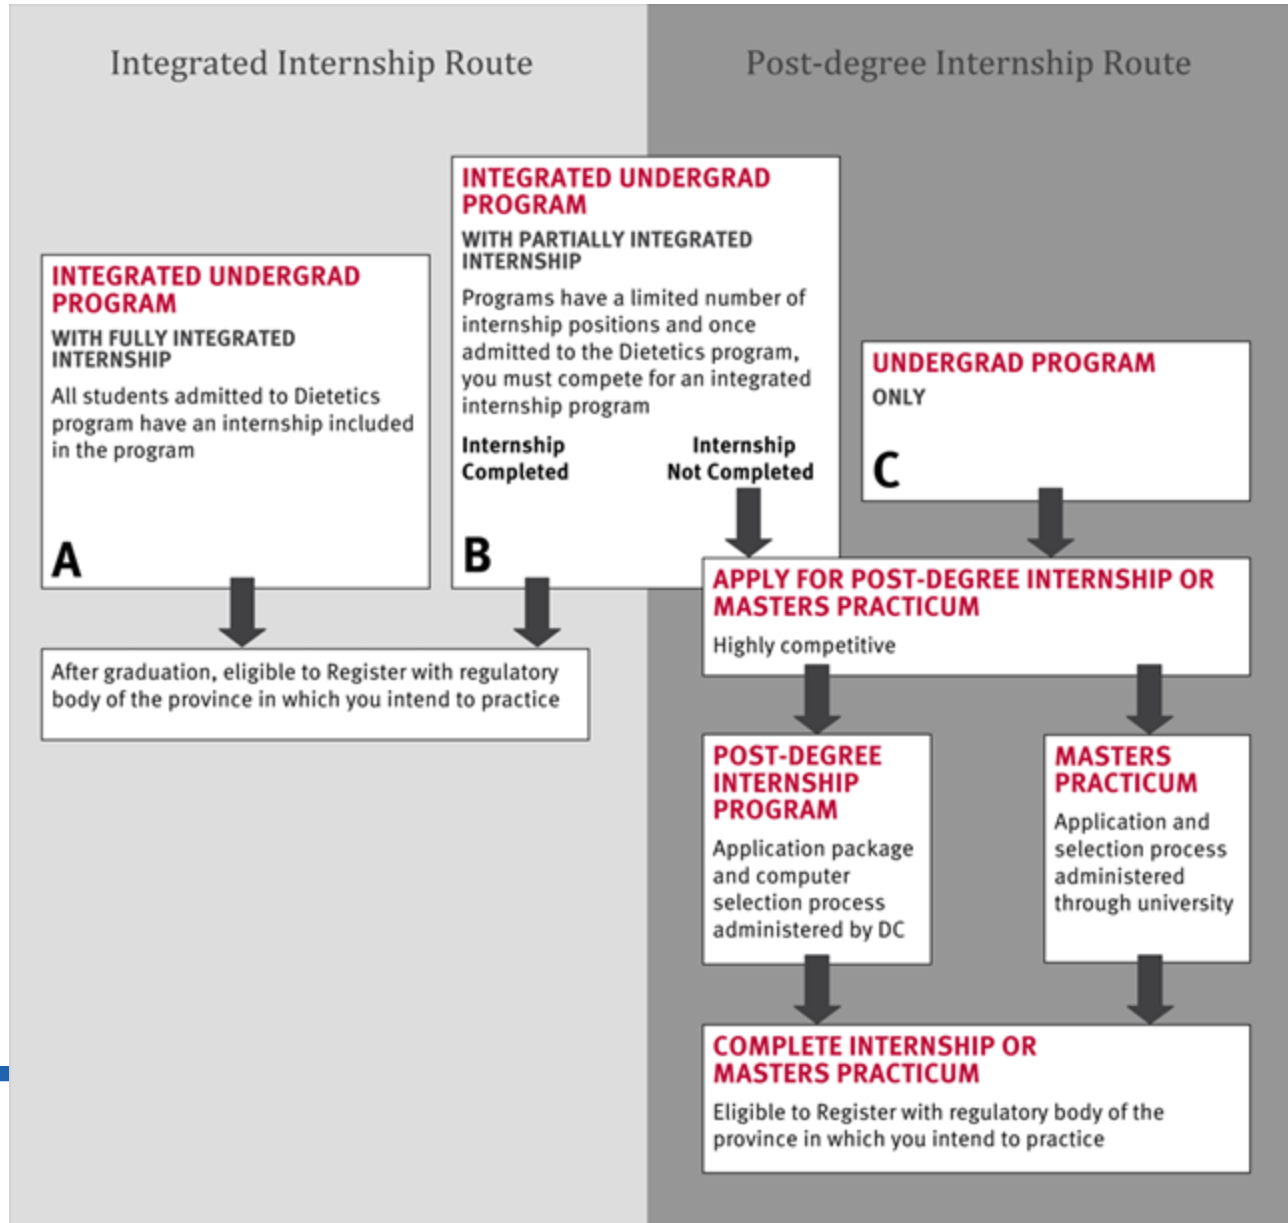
Integrated Internship Route

Post-degree Internship Route

INTEGRATED UNDERGRAD PROGRAM

WITH FULLY INTEGRATED INTERNSHIP

All students admitted to Dietetics program have an internship included in the program

A

INTEGRATED UNDERGRAD PROGRAM

WITH PARTIALLY INTEGRATED INTERNSHIP

Programs have a limited number of internship positions and once admitted to the Dietetics program, you must compete for an integrated internship program

Internship Completed

Internship Not Completed

B

UNDERGRAD PROGRAM

ONLY

C

After graduation, eligible to Register with regulatory body of the province in which you intend to practice

APPLY FOR POST-DEGREE INTERNSHIP OR MASTERS PRACTICUM

Highly competitive

POST-DEGREE INTERNSHIP PROGRAM

Application package and computer selection process administered by DC

MASTERS PRACTICUM

Application and selection process administered through university

COMPLETE INTERNSHIP OR MASTERS PRACTICUM

Eligible to Register with regulatory body of the province in which you intend to practice